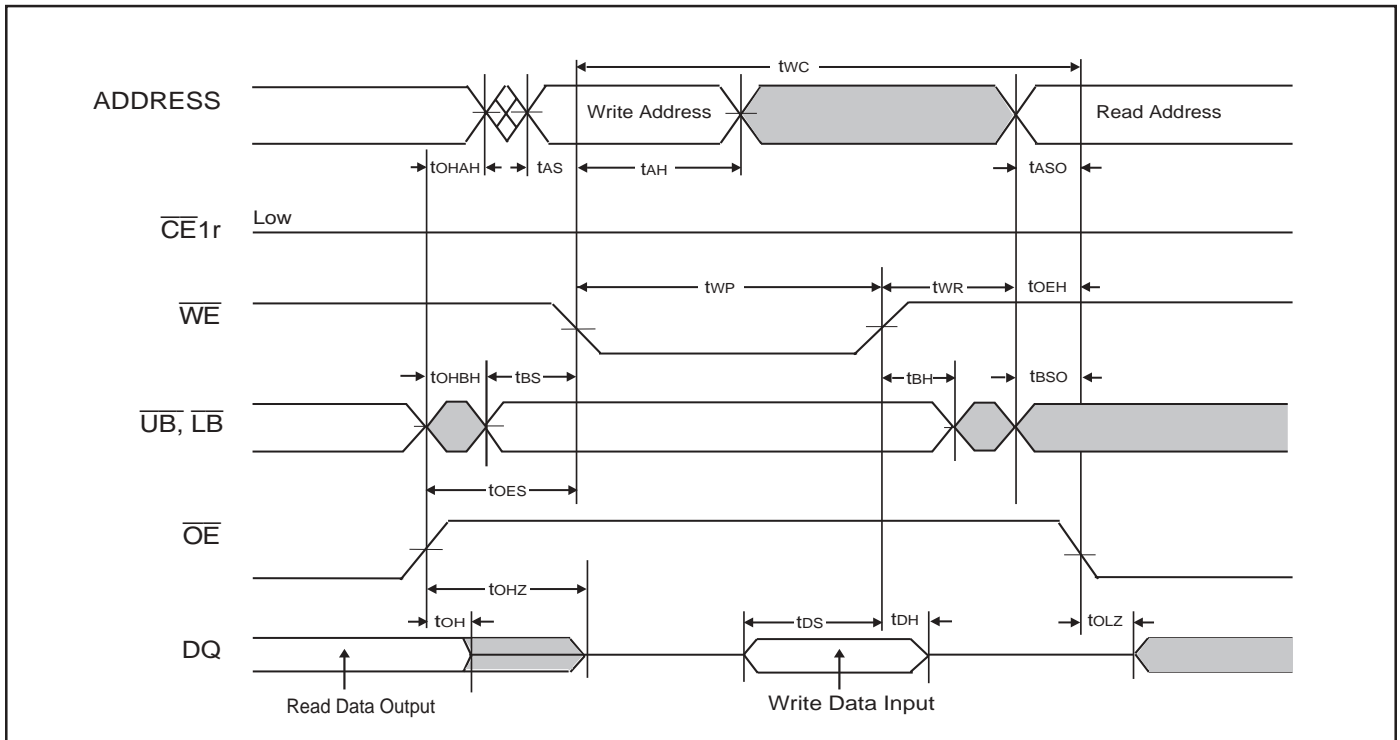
ADDRESS
$t_{WC}$
Write Address
Read Address
$t_{OHAH}$
$t_{AS}$
$t_{AH}$
$t_{ASO}$
$\overline{CE}1r$
Low
$\overline{WE}$
$t_{WP}$
$t_{WR}$
$t_{OEH}$
$t_{OHBH}$
$t_{BS}$
$t_{BH}$
$t_{BSO}$
$\overline{UB}$, $\overline{LB}$
$t_{OES}$
$\overline{OE}$
$t_{OHZ}$
$t_{OH}$
$t_{DS}$
$t_{DH}$
$t_{OLZ}$
DQ
Read Data Output
Write Data Input